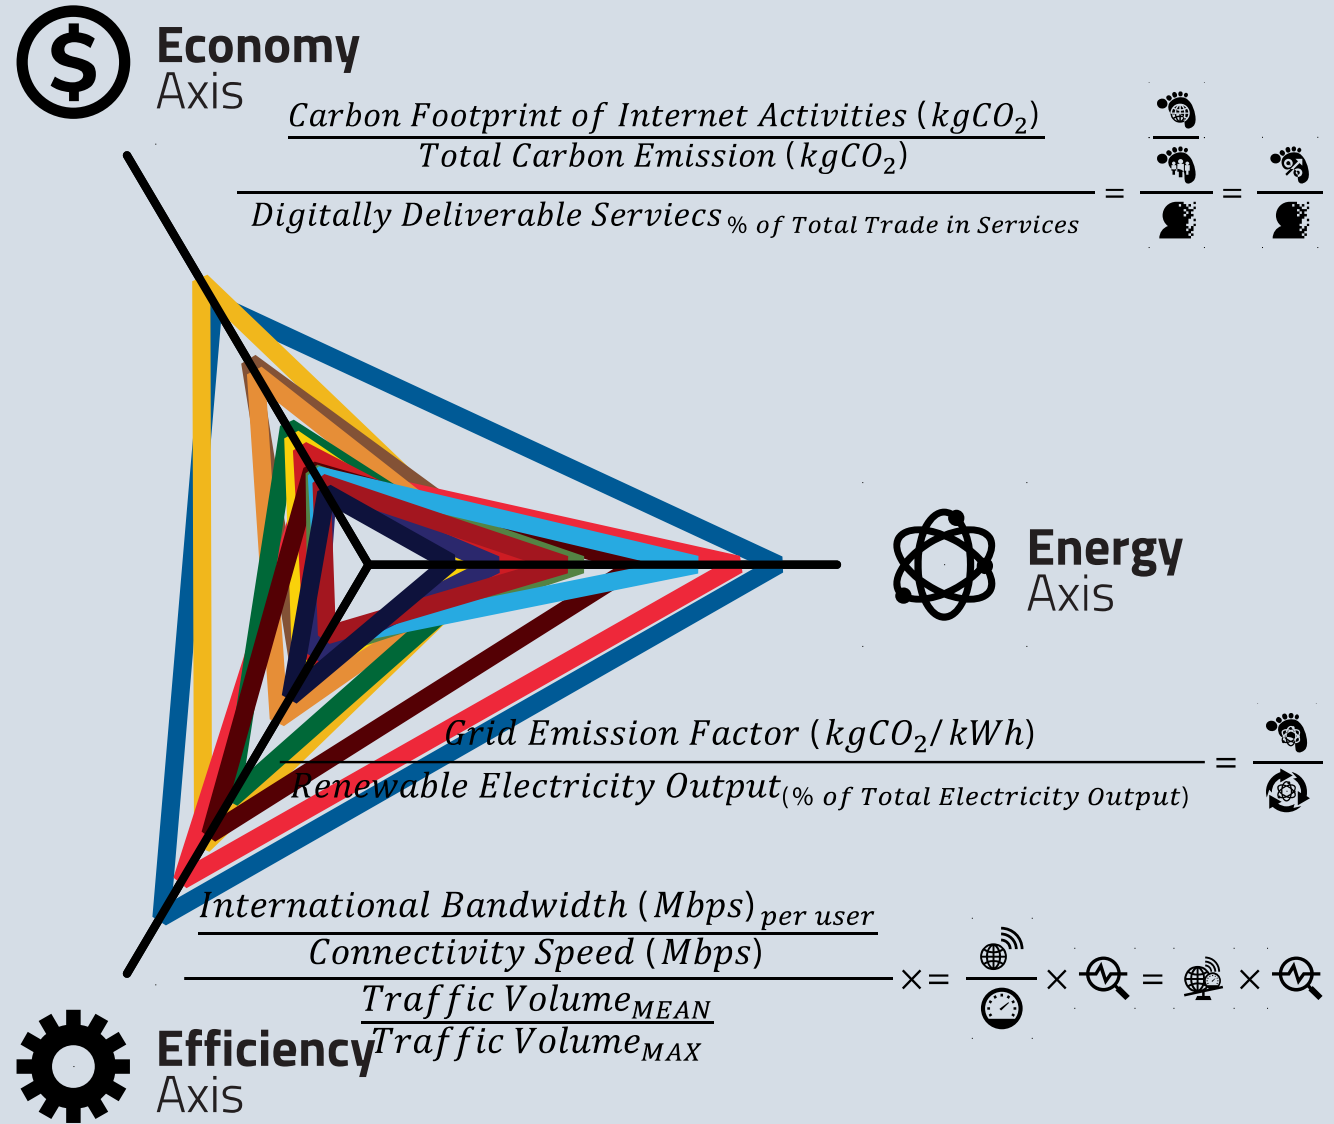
Economy Axis

$\frac{\frac{Carbon\ Footprint\ of\ Internet\ Activities\ (kgCO_2)}{Total\ Carbon\ Emission\ (kgCO_2)}}{Digitally\ Deliverable\ Serviecs_{\%\ of\ Total\ Trade\ in\ Services}} =$ = 

Energy Axis

$\frac{Grid\ Emission\ Factor\ (kgCO_2/kWh)}{Renewable\ Electricity\ Output_{(\%\ of\ Total\ Electricity\ Output)}} =$

$\frac{\frac{International\ Bandwidth\ (Mbps)_{per\ user}}{Connectivity\ Speed\ (Mbps)}}{\frac{Traffic\ Volume_{MEAN}}{Traffic\ Volume_{MAX}}} \times = \times = \times$

Efficiency Axis